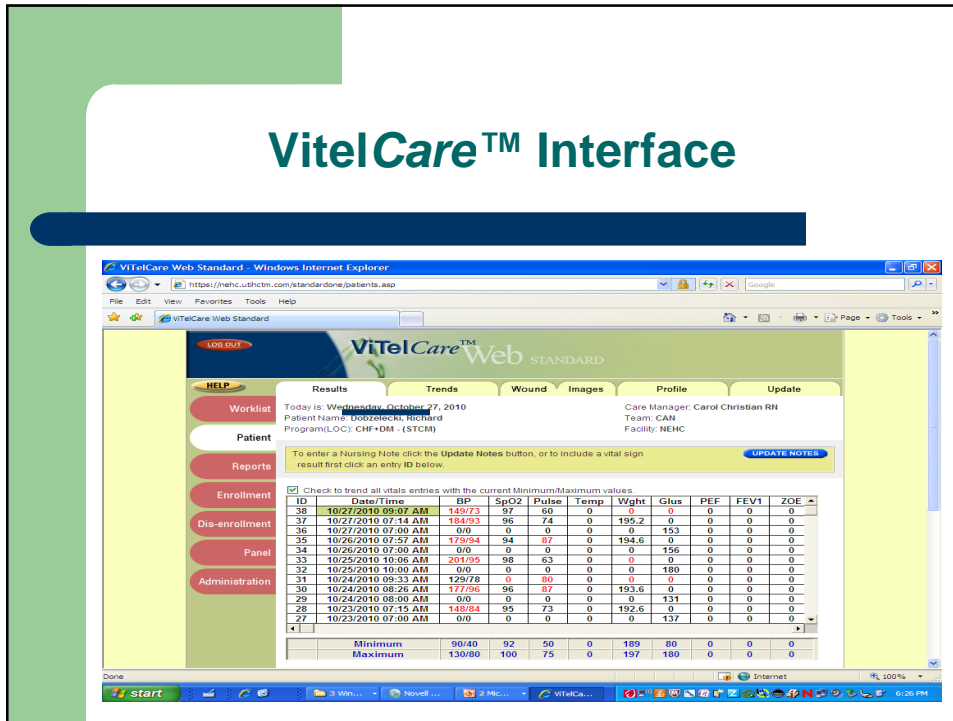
VitelCare™ Interface

ViTelCare Web Standard - Windows Internet Explorer

https://nehc.utihctm.com/standardone/patients.asp

Google

File Edit View Favorites Tools Help

ViTelCare Web Standard

Page Tools

LOG OUT

ViTelCare™ Web STANDARD

HELP

Results Trends Wound Images Profile Update

Worklist

Patient

Reports

Enrollment

Dis-enrollment

Panel

Administration

Today is: Wednesday, October 27, 2010
Patient Name: Dobzelecki, Richard
Program(LOC): CHF+DM - (STCM)

Care Manager: Carol Christian RN
Team: CAN
Facility: NEHC

To enter a Nursing Note click the Update Notes button, or to include a vital sign result first click an entry ID below.

UPDATE NOTES

Check to trend all vitals entries with the current Minimum/Maximum values.

| ID | Date/Time | BP | SpO2 | Pulse | Temp | Wght | Glus | PEF | FEV1 | ZOE |
|---|---|---|---|---|---|---|---|---|---|---|
| 38 | 10/27/2010 09:07 AM | 149/73 | 97 | 60 | 0 | 0 | 0 | 0 | 0 | 0 |
| 37 | 10/27/2010 07:14 AM | 184/93 | 96 | 74 | 0 | 195.2 | 0 | 0 | 0 | 0 |
| 36 | 10/27/2010 07:00 AM | 0/0 | 0 | 0 | 0 | 0 | 153 | 0 | 0 | 0 |
| 35 | 10/26/2010 07:57 AM | 179/94 | 94 | 87 | 0 | 194.6 | 0 | 0 | 0 | 0 |
| 34 | 10/26/2010 07:00 AM | 0/0 | 0 | 0 | 0 | 0 | 156 | 0 | 0 | 0 |
| 33 | 10/25/2010 10:06 AM | 201/95 | 98 | 63 | 0 | 0 | 0 | 0 | 0 | 0 |
| 32 | 10/25/2010 10:00 AM | 0/0 | 0 | 0 | 0 | 0 | 180 | 0 | 0 | 0 |
| 31 | 10/24/2010 09:33 AM | 129/78 | 0 | 80 | 0 | 0 | 0 | 0 | 0 | 0 |
| 30 | 10/24/2010 08:26 AM | 177/96 | 96 | 87 | 0 | 193.6 | 0 | 0 | 0 | 0 |
| 29 | 10/24/2010 08:00 AM | 0/0 | 0 | 0 | 0 | 0 | 131 | 0 | 0 | 0 |
| 28 | 10/23/2010 07:15 AM | 148/84 | 95 | 73 | 0 | 192.6 | 0 | 0 | 0 | 0 |
| 27 | 10/23/2010 07:00 AM | 0/0 | 0 | 0 | 0 | 0 | 137 | 0 | 0 | 0 |

| | Minimum | 90/40 | 92 | 50 | 0 | 189 | 80 | 0 | 0 | 0 |
|---|---|---|---|---|---|---|---|---|---|---|
| | Maximum | 130/80 | 100 | 75 | 0 | 197 | 180 | 0 | 0 | 0 |

Done

Internet

100%

start

3 Win...

Novell ...

2 Mic...

ViTelCa...

6:26 PM